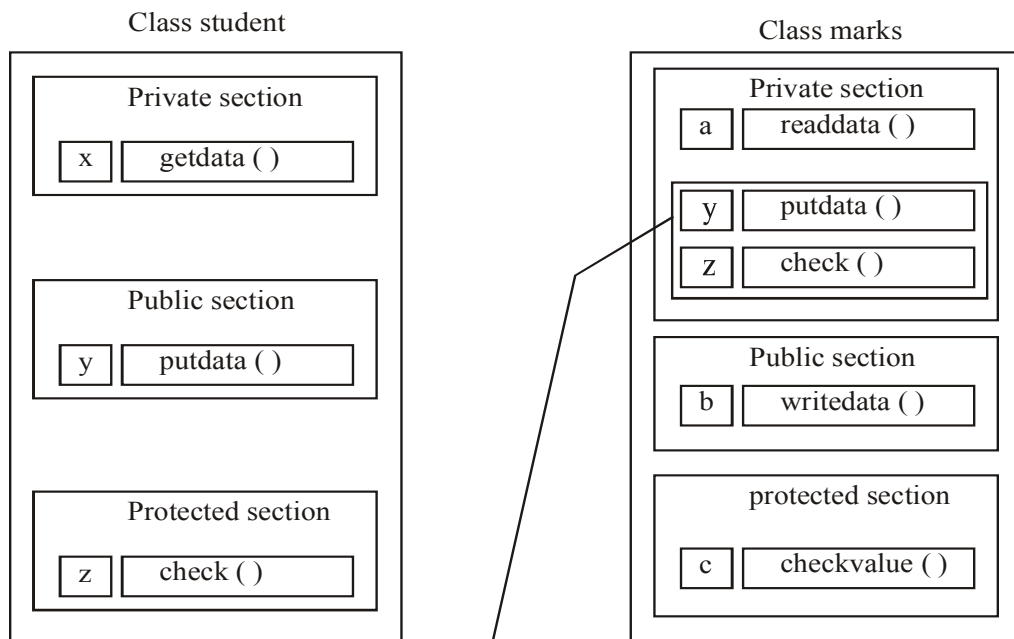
Class student

Private section

x | getdata ( )

Public section

y | putdata ( )

Protected section

z | check ( )

Class marks

Private section

a | readdata ( )

y | putdata ( )

z | check ( )

Public section

b | writedata ( )

protected section

c | checkvalue ( )